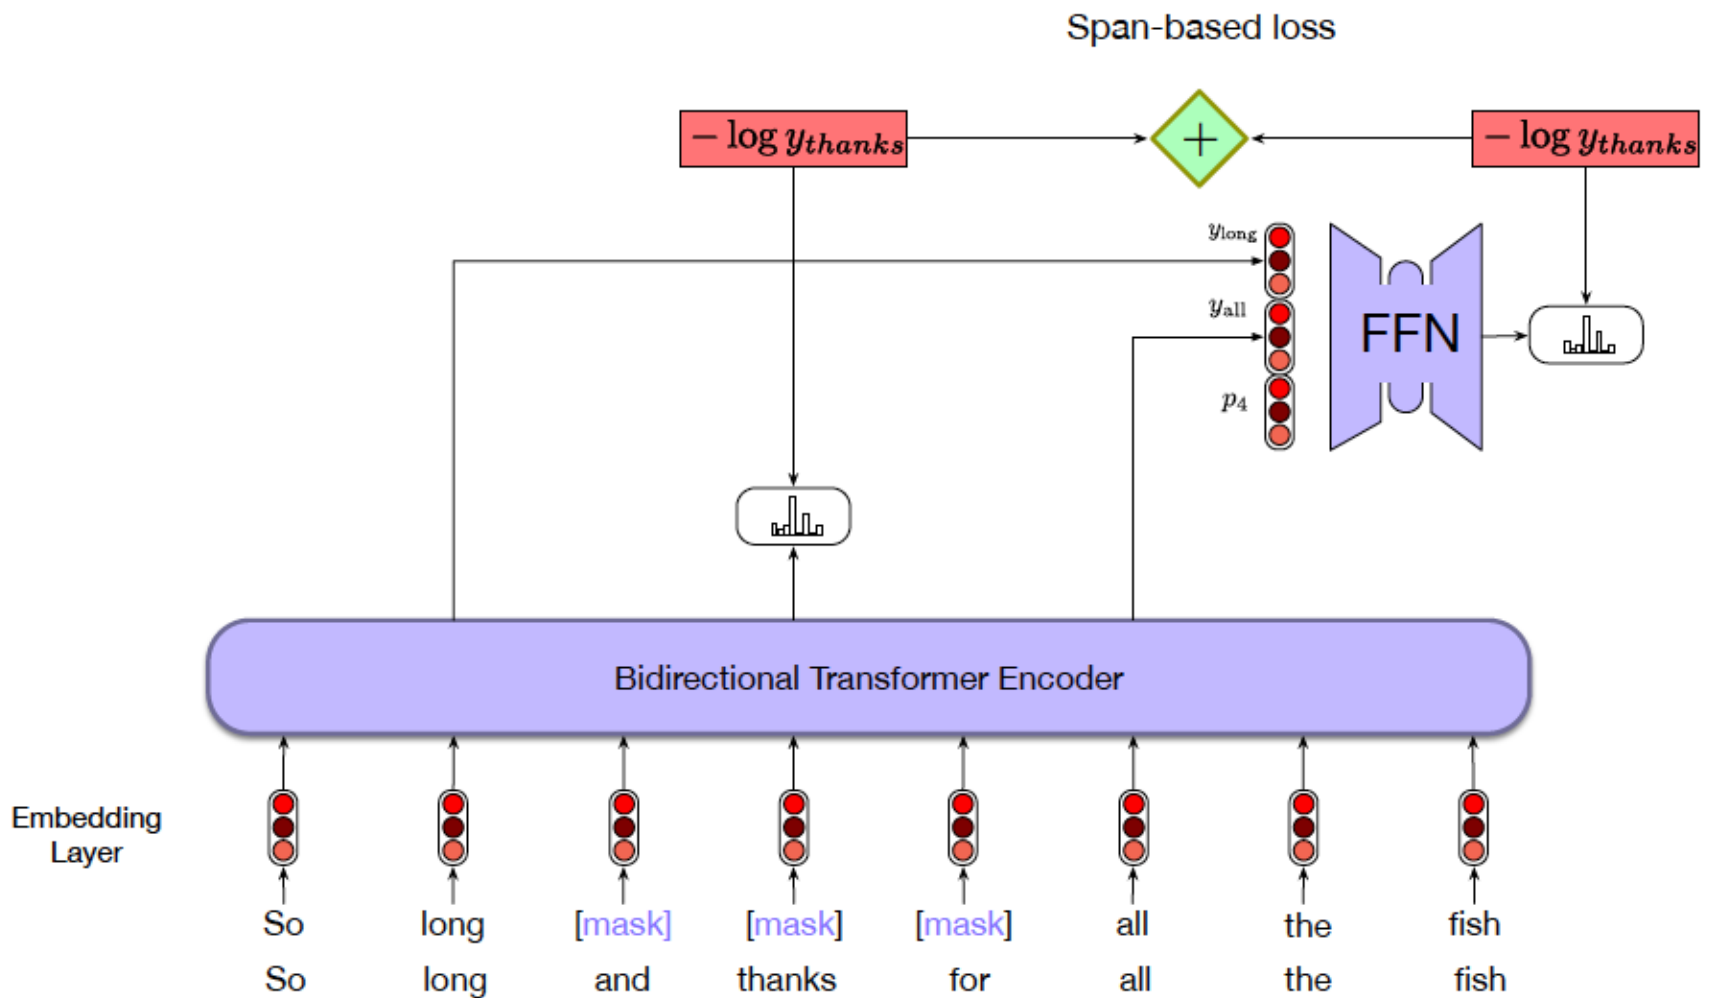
Span-based loss

$-\log y_{thanks}$

$+$

$-\log y_{thanks}$

$y_{long}$

$y_{all}$

$p_4$

FFN

Bidirectional Transformer Encoder

Embedding Layer

So long [mask] [mask] [mask] all the fish

So long and thanks for all the fish